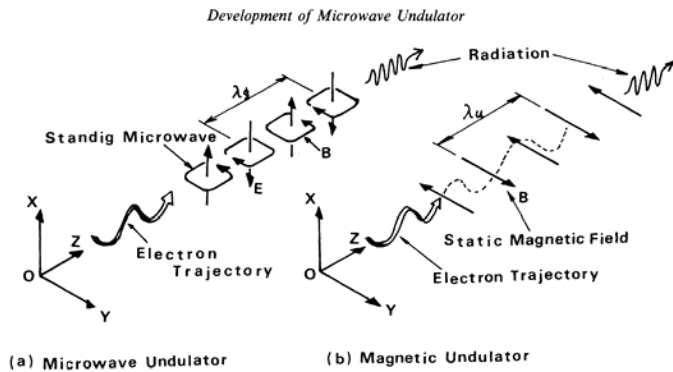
Development of Microwave Undulator

Radiation

$\lambda_s$

Standig Microwave

B

E

X

Z

O

Y

Electron Trajectory

$\lambda_u$

B

Static Magnetic Field

X

Z

O

Y

Electron Trajectory

(a) Microwave Undulator

(b) Magnetic Undulator